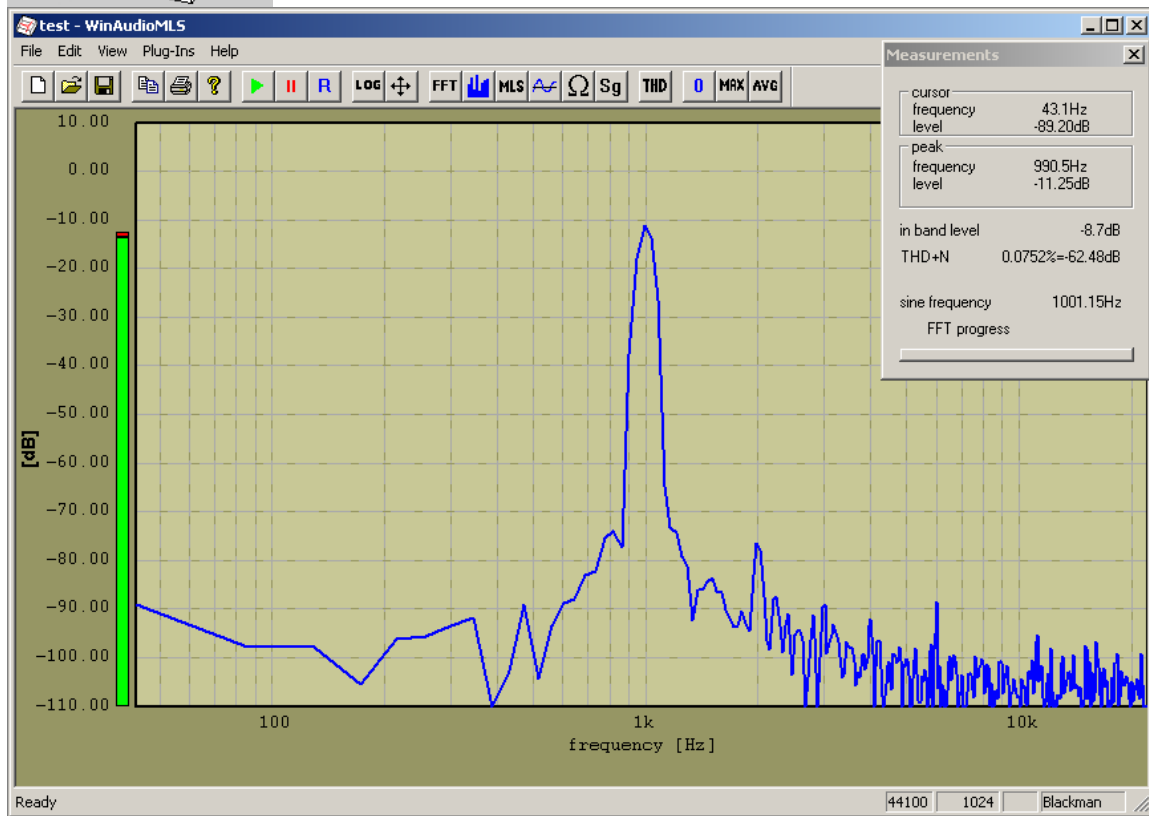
test - WinAudioMLS

File Edit View Plug-Ins Help

R LOG FFT MLS Ω Sg THD 0 MAX AVG

Measurements

cursor
frequency 43.1Hz
level -89.20dB

peak
frequency 990.5Hz
level -11.25dB

in band level -8.7dB

THD+N 0.0752%=-62.48dB

sine frequency 1001.15Hz

FFT progress

10.00
0.00
-10.00
-20.00
-30.00
-40.00
-50.00
-60.00
-70.00
-80.00
-90.00
-100.00
-110.00

[dB]

100
1k
10k

frequency [Hz]

Ready

44100 | 1024 | | Blackman